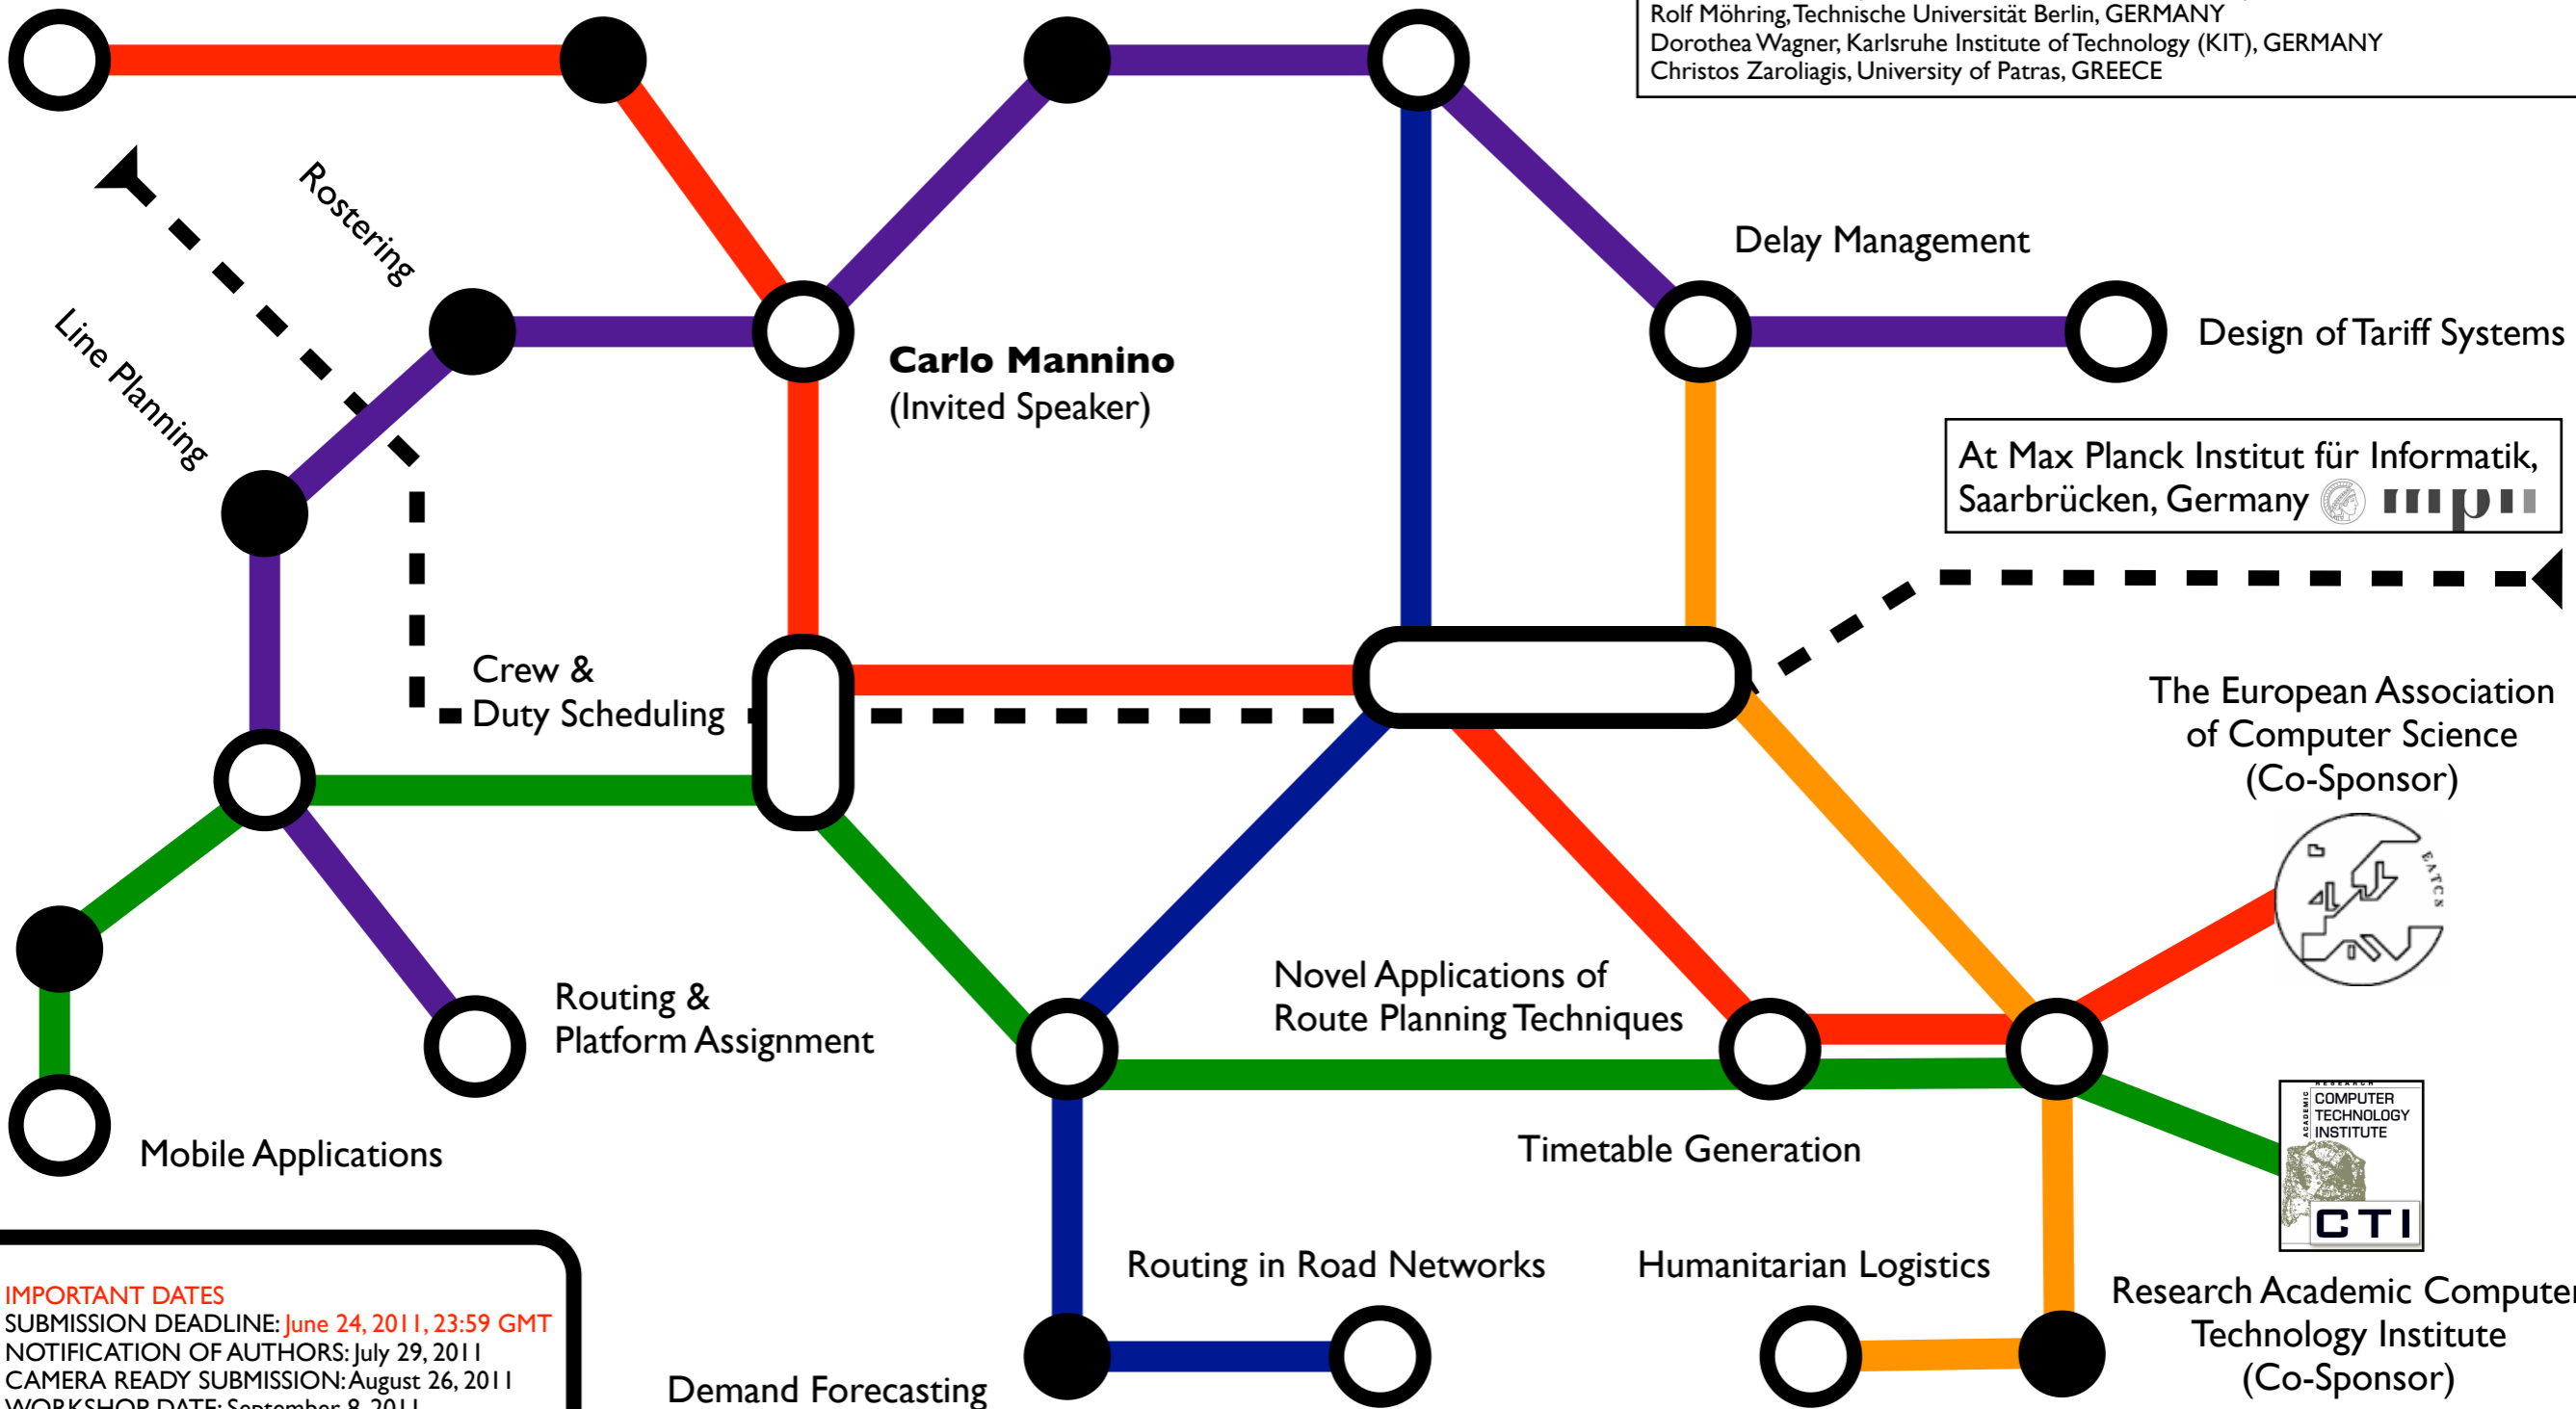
Rolf Möhring, Technische Universität Berlin, GERMANY
Dorothea Wagner, Karlsruhe Institute of Technology (KIT), GERMANY
Christos Zaroliagis, University of Patras, GREECE

Rostering

Line Planning

Carlo Mannino
(Invited Speaker)

Delay Management

Design of Tariff Systems

At Max Planck Institut für Informatik, Saarbrücken, Germany

Crew &
Duty Scheduling

The European Association of Computer Science
(Co-Sponsor)

EATCS

Routing &
Platform Assignment

Novel Applications of
Route Planning Techniques

Mobile Applications

Timetable Generation

COMPUTER
TECHNOLOGY
INSTITUTE
CTI

Routing in Road Networks

Humanitarian Logistics

Research Academic Compute
Technology Institute
(Co-Sponsor)

IMPORTANT DATES
SUBMISSION DEADLINE: June 24, 2011, 23:59 GMT
NOTIFICATION OF AUTHORS: July 29, 2011
CAMERA READY SUBMISSION: August 26, 2011
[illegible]

Demand Forecasting